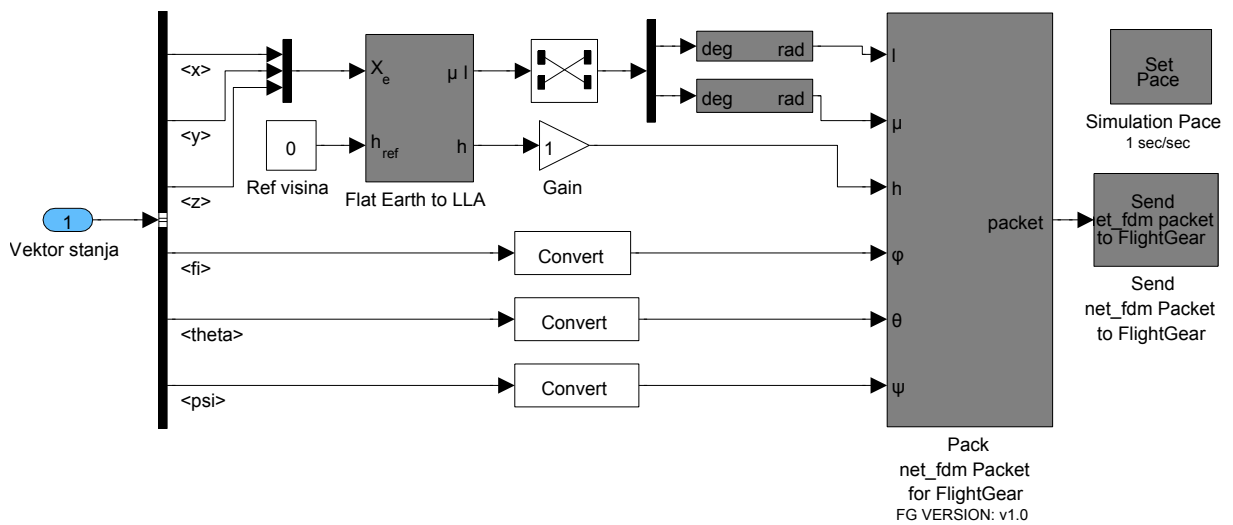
1
Vektor stanja

<x>
<y>
<z>
<fi>
<theta>
<psi>

0
Ref visina

$X_e$
$h_{ref}$
μ l
h
Flat Earth to LLA

1
Gain

deg rad
deg rad

Convert
Convert
Convert

l
μ
h
φ
θ
ψ
packet

Pack
net_fdm Packet
for FlightGear
FG VERSION: v1.0

Set
Pace
Simulation Pace
1 sec/sec

Send
net_fdm packet
to FlightGear

Send
net_fdm Packet
to FlightGear